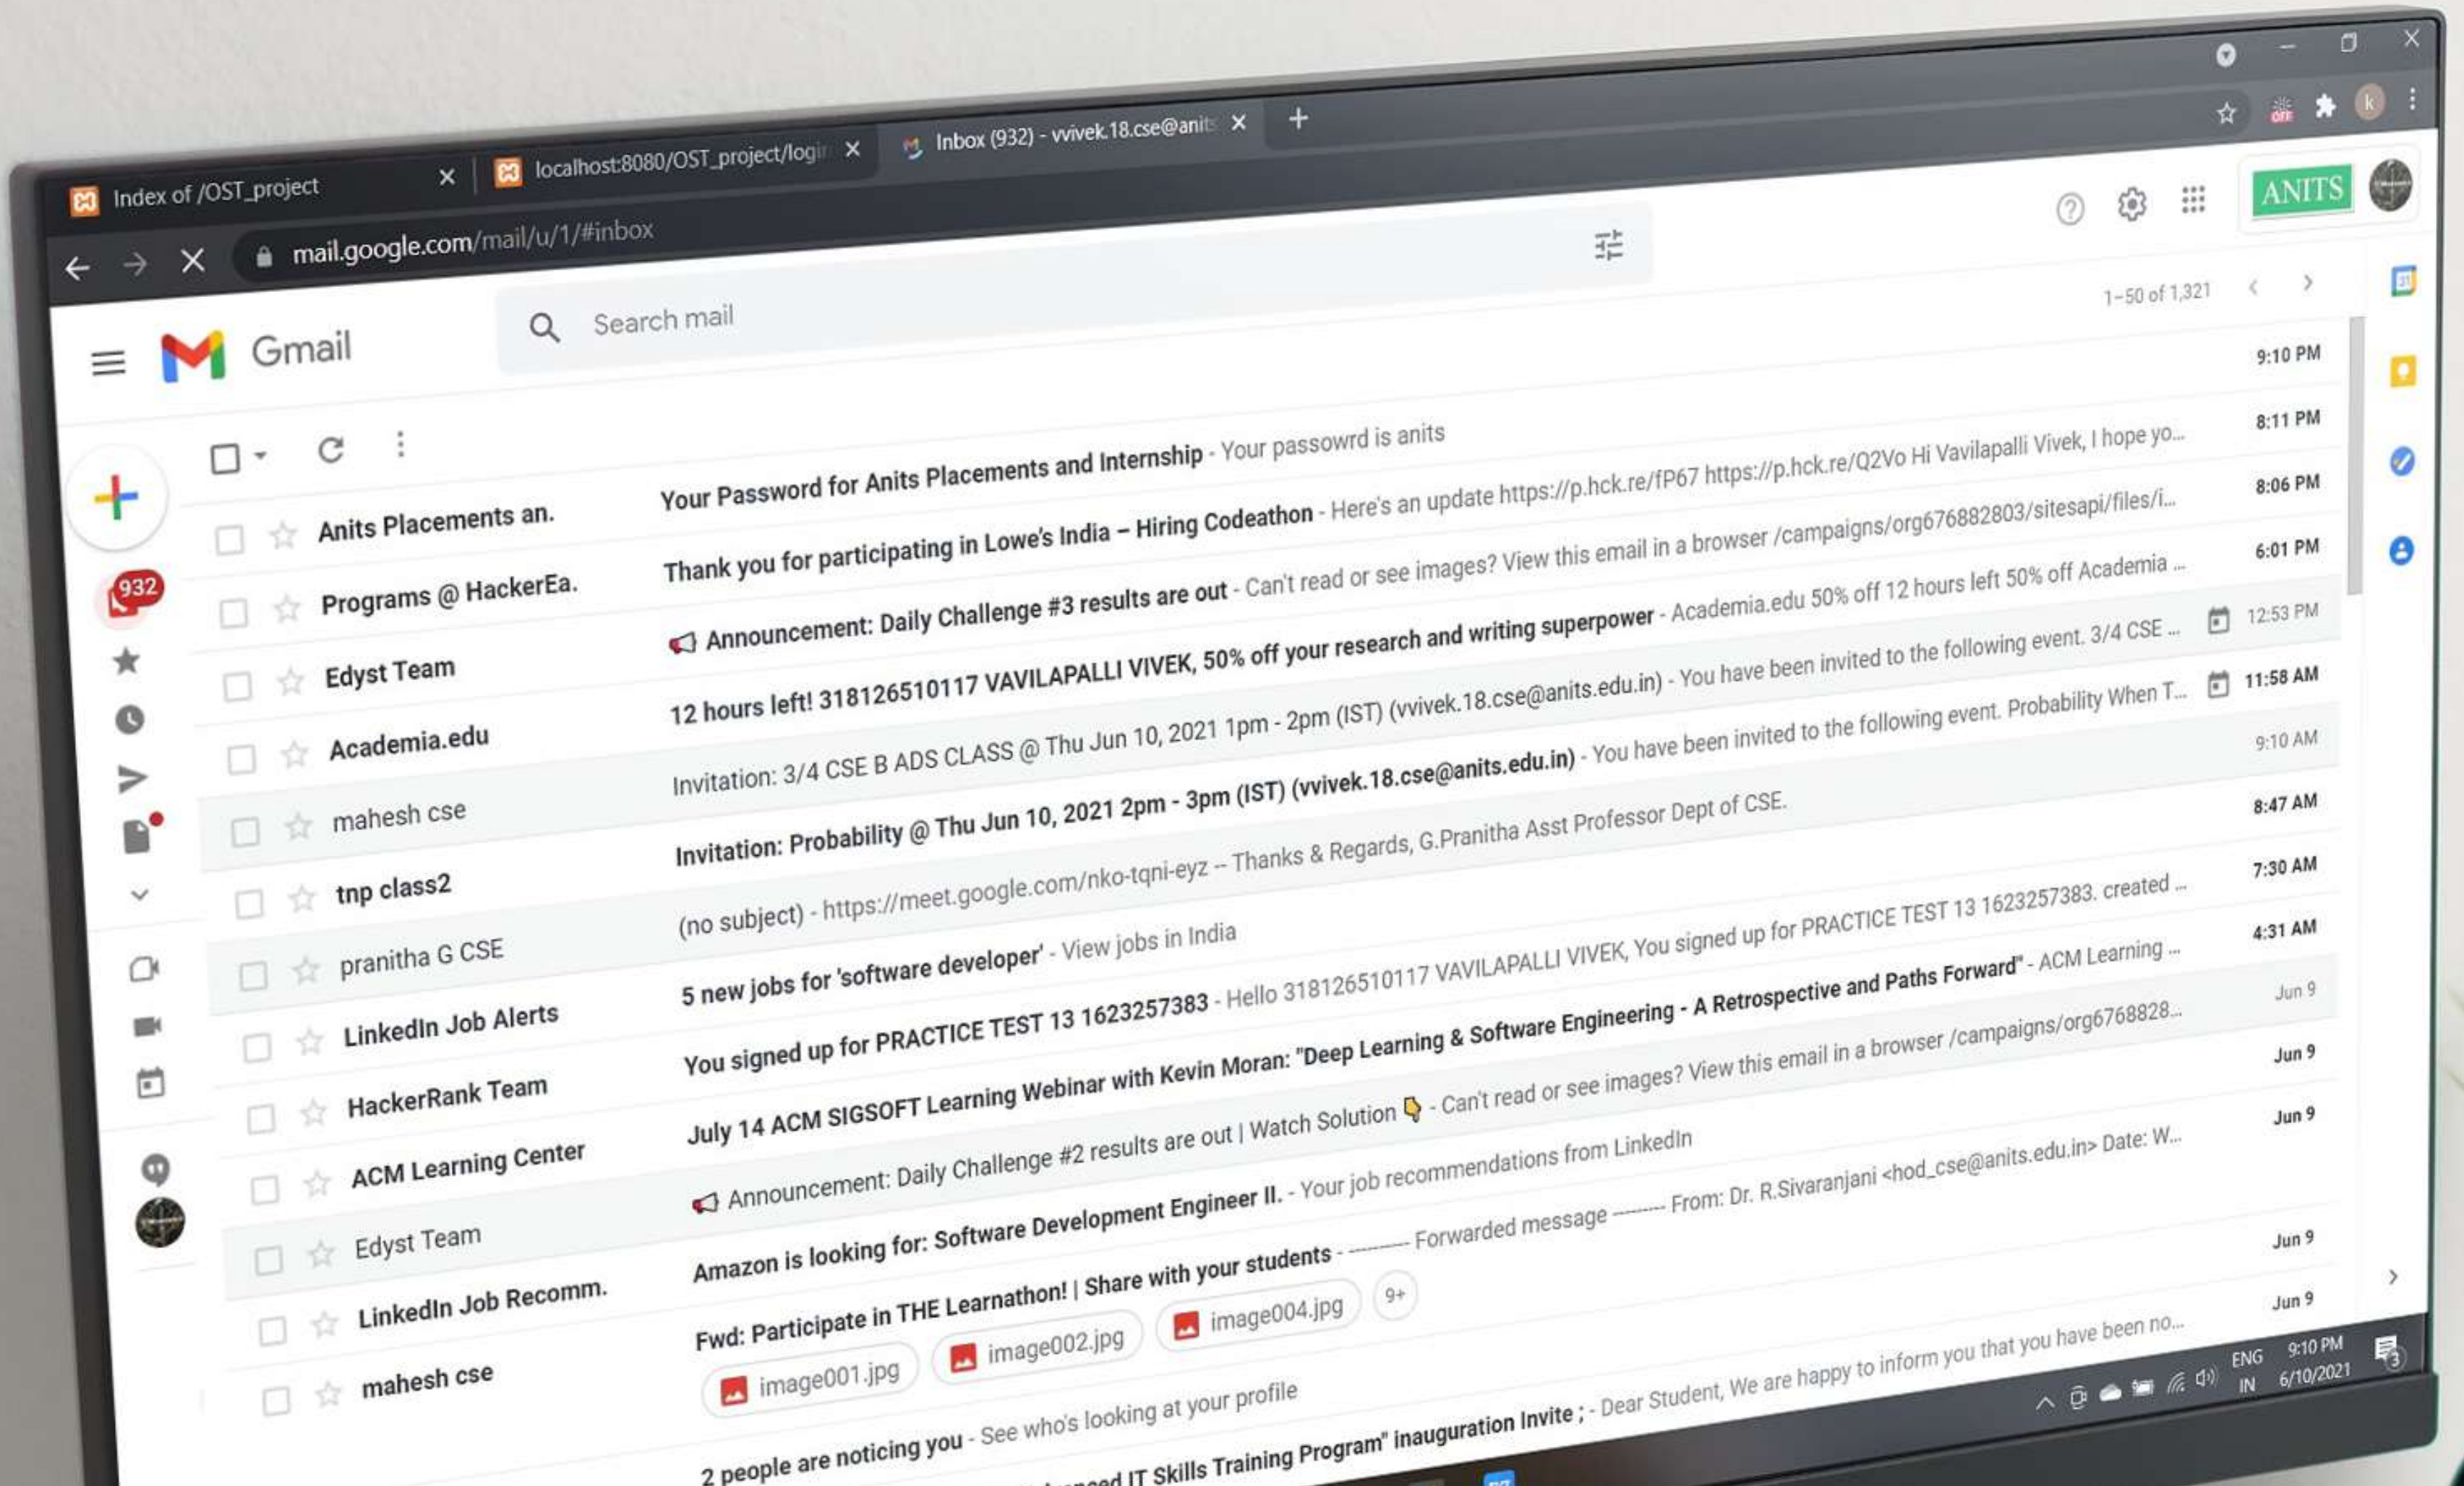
Index of /OST_project
localhost:8080/OST_project/login
Inbox (932) - vvivek.18.cse@anits
mail.google.com/mail/u/1/#inbox
Gmail
Search mail
ANITS
1–50 of 1,321
932

Anits Placements an. Your Password for Anits Placements and Internship - Your passowrd is anits 9:10 PM
Programs @ HackerEa. Thank you for participating in Lowe's India – Hiring Codeathon - Here's an update https://p.hck.re/fP67 https://p.hck.re/Q2Vo Hi Vavilapalli Vivek, I hope yo... 8:11 PM
Edyst Team Announcement: Daily Challenge #3 results are out - Can't read or see images? View this email in a browser /campaigns/org676882803/sitesapi/files/i... 8:06 PM
Academia.edu 12 hours left! 318126510117 VAVILAPALLI VIVEK, 50% off your research and writing superpower - Academia.edu 50% off 12 hours left 50% off Academia ... 6:01 PM
mahesh cse Invitation: 3/4 CSE B ADS CLASS @ Thu Jun 10, 2021 1pm - 2pm (IST) (vvivek.18.cse@anits.edu.in) - You have been invited to the following event. 3/4 CSE ... 12:53 PM
tnp class2 Invitation: Probability @ Thu Jun 10, 2021 2pm - 3pm (IST) (vvivek.18.cse@anits.edu.in) - You have been invited to the following event. Probability When T... 11:58 AM
pranitha G CSE (no subject) - https://meet.google.com/nko-tqni-eyz -- Thanks & Regards, G.Pranitha Asst Professor Dept of CSE. 9:10 AM
LinkedIn Job Alerts 5 new jobs for 'software developer' - View jobs in India 8:47 AM
HackerRank Team You signed up for PRACTICE TEST 13 1623257383 - Hello 318126510117 VAVILAPALLI VIVEK, You signed up for PRACTICE TEST 13 1623257383. created ... 7:30 AM
ACM Learning Center July 14 ACM SIGSOFT Learning Webinar with Kevin Moran: "Deep Learning & Software Engineering - A Retrospective and Paths Forward" - ACM Learning ... 4:31 AM
Edyst Team Announcement: Daily Challenge #2 results are out | Watch Solution - Can't read or see images? View this email in a browser /campaigns/org6768828... Jun 9
LinkedIn Job Recomm. Amazon is looking for: Software Development Engineer II. - Your job recommendations from LinkedIn Jun 9
mahesh cse Fwd: Participate in THE Learnathon! | Share with your students - ---------- Forwarded message --------- From: Dr. R.Sivaranjani <hod_cse@anits.edu.in> Date: W... Jun 9
image001.jpg image002.jpg image004.jpg 9+
2 people are noticing you - See who's looking at your profile Jun 9
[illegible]nced IT Skills Training Program" inauguration Invite ; - Dear Student, We are happy to inform you that you have been no... Jun 9

ENG IN 9:10 PM 6/10/2021